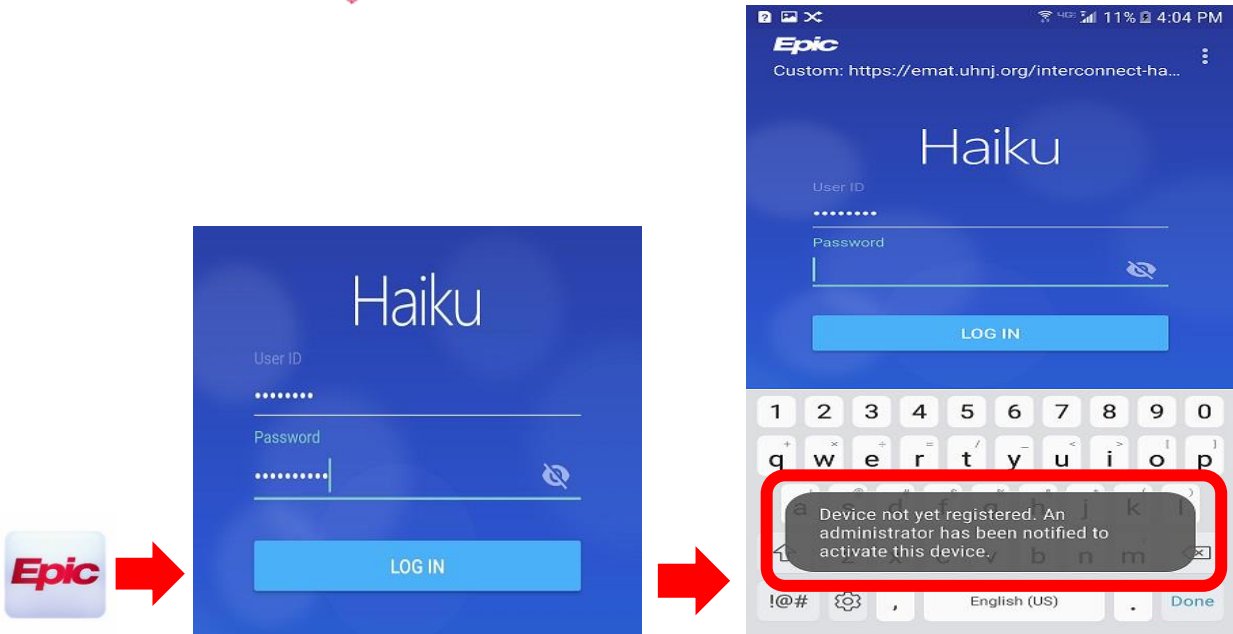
Epic

Haiku

User ID

••••••••

Password

••••••••••

LOG IN

11% 4:04 PM

Epic

Custom: https://emat.uhnj.org/interconnect-ha...

Haiku

User ID

••••••••

Password

LOG IN

1 2 3 4 5 6 7 8 9 0

q w e r t y u i o p

a s d f g h j k l

z x c v b n m

Device not yet registered. An administrator has been notified to activate this device.

!@# , English (US) . Done